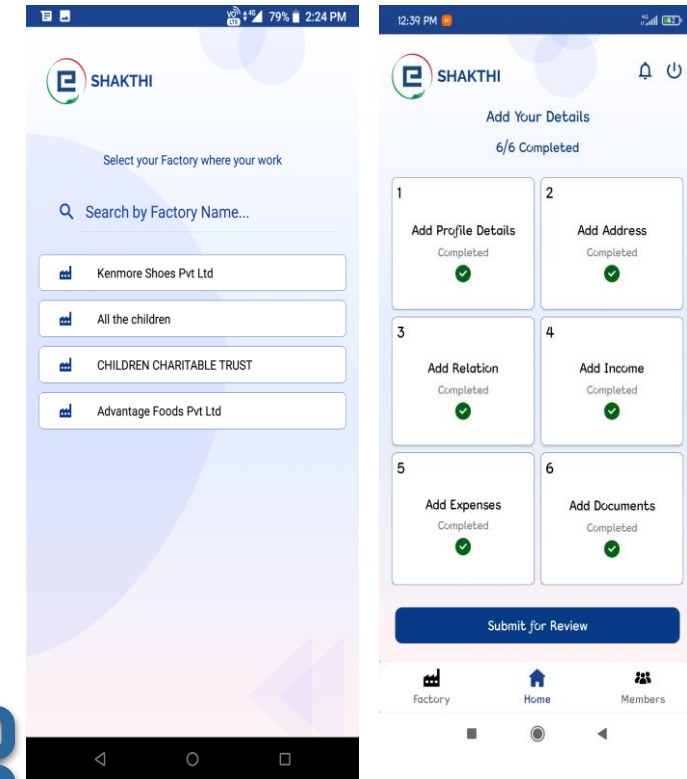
79% 2:24 PM

SHAKTHI

Select your Factory where your work

Search by Factory Name...

Kenmore Shoes Pvt Ltd

All the children

CHILDREN CHARITABLE TRUST

Advantage Foods Pvt Ltd

12:39 PM

SHAKTHI

Add Your Details

6/6 Completed

1
Add Profile Details
Completed

2
Add Address
Completed

3
Add Relation
Completed

4
Add Income
Completed

5
Add Expenses
Completed

6
Add Documents
Completed

Submit for Review

Factory
Home
Members